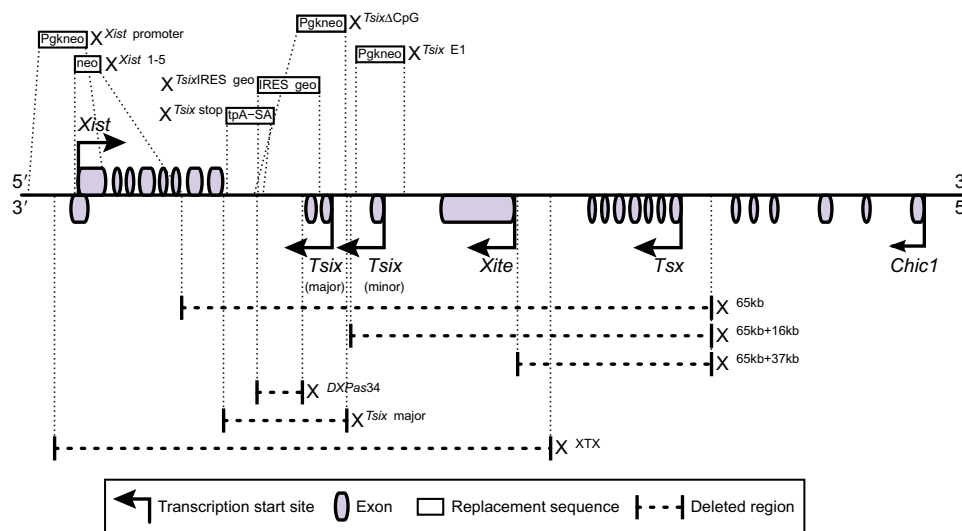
Pgkneo $X^{Xist \text{ promoter}}$

neo $X^{Xist \text{ 1-5}}$

$X^{Tsix\text{IRES geo}}$ IRES geo

$X^{Tsix \text{ stop}}$ tpA–SA

Pgkneo $X^{Tsix\Delta\text{CpG}}$

Pgkneo $X^{Tsix \text{ E1}}$

Xist

5′

3′

3′

5′

Tsix (major)

Tsix (minor)

Xite

Tsx

Chic1

$X^{65\text{kb}}$

$X^{65\text{kb}+16\text{kb}}$

$X^{65\text{kb}+37\text{kb}}$

$X^{DXPas34}$

$X^{Tsix \text{ major}}$

$X^{\text{XTX}}$

Transcription start site Exon Replacement sequence Deleted region